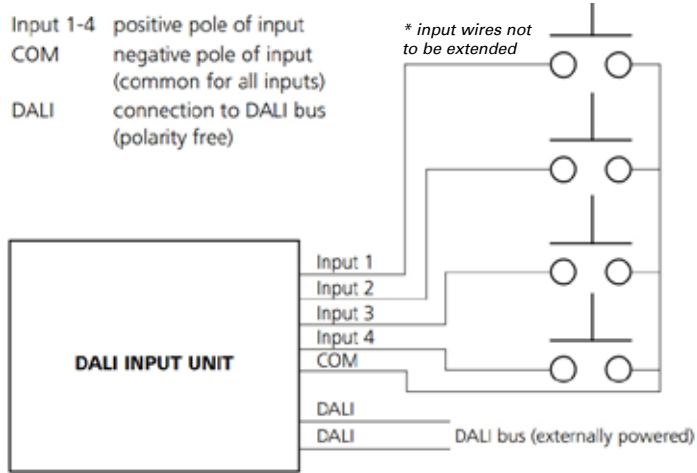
| | |
|---|---|
| Input 1-4 | positive pole of input |
| COM | negative pole of input (common for all inputs) |
| DALI | connection to DALI bus (polarity free) |

* input wires not to be extended

DALI INPUT UNIT

Input 1
Input 2
Input 3
Input 4
COM

DALI
DALI

DALI bus (externally powered)